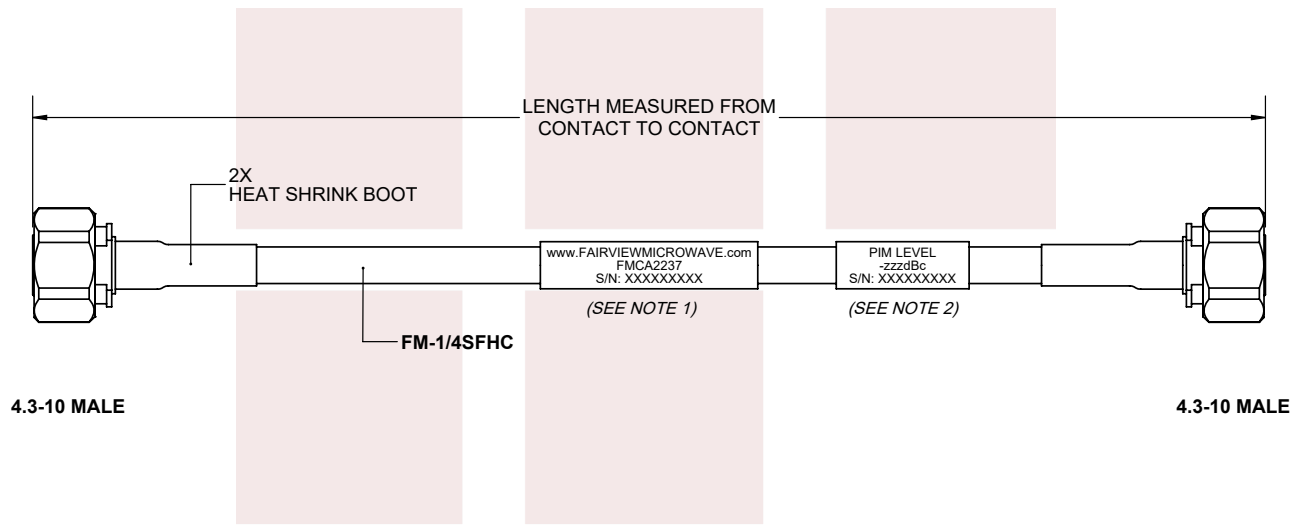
LENGTH MEASURED FROM
CONTACT TO CONTACT

2X
HEAT SHRINK BOOT

www.FAIRVIEWMICROWAVE.com
FMCA2237
S/N: XXXXXXXXX

PIM LEVEL
-zzzdBc
S/N: XXXXXXXXX

(SEE NOTE 1)

(SEE NOTE 2)

FM-1/4SFHC

4.3-10 MALE

4.3-10 MALE